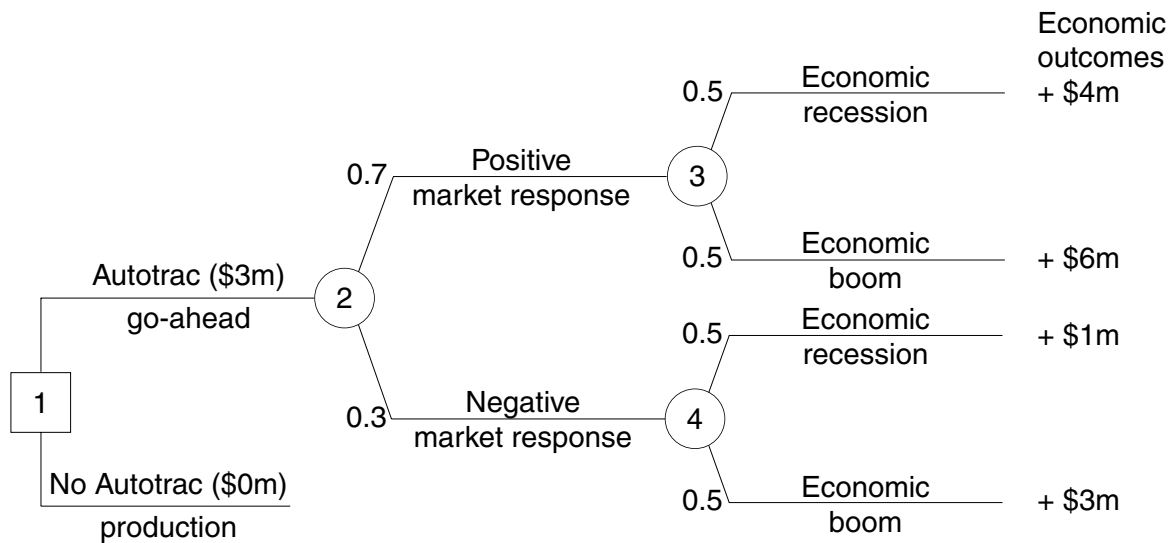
Economic outcomes

0.5 Economic recession + \$4m

0.7 Positive market response 3

0.5 Economic boom + \$6m

Autotrac (\$3m) go-ahead 2

0.5 Economic recession + \$1m

1

0.3 Negative market response 4

No Autotrac (\$0m) production

0.5 Economic boom + \$3m